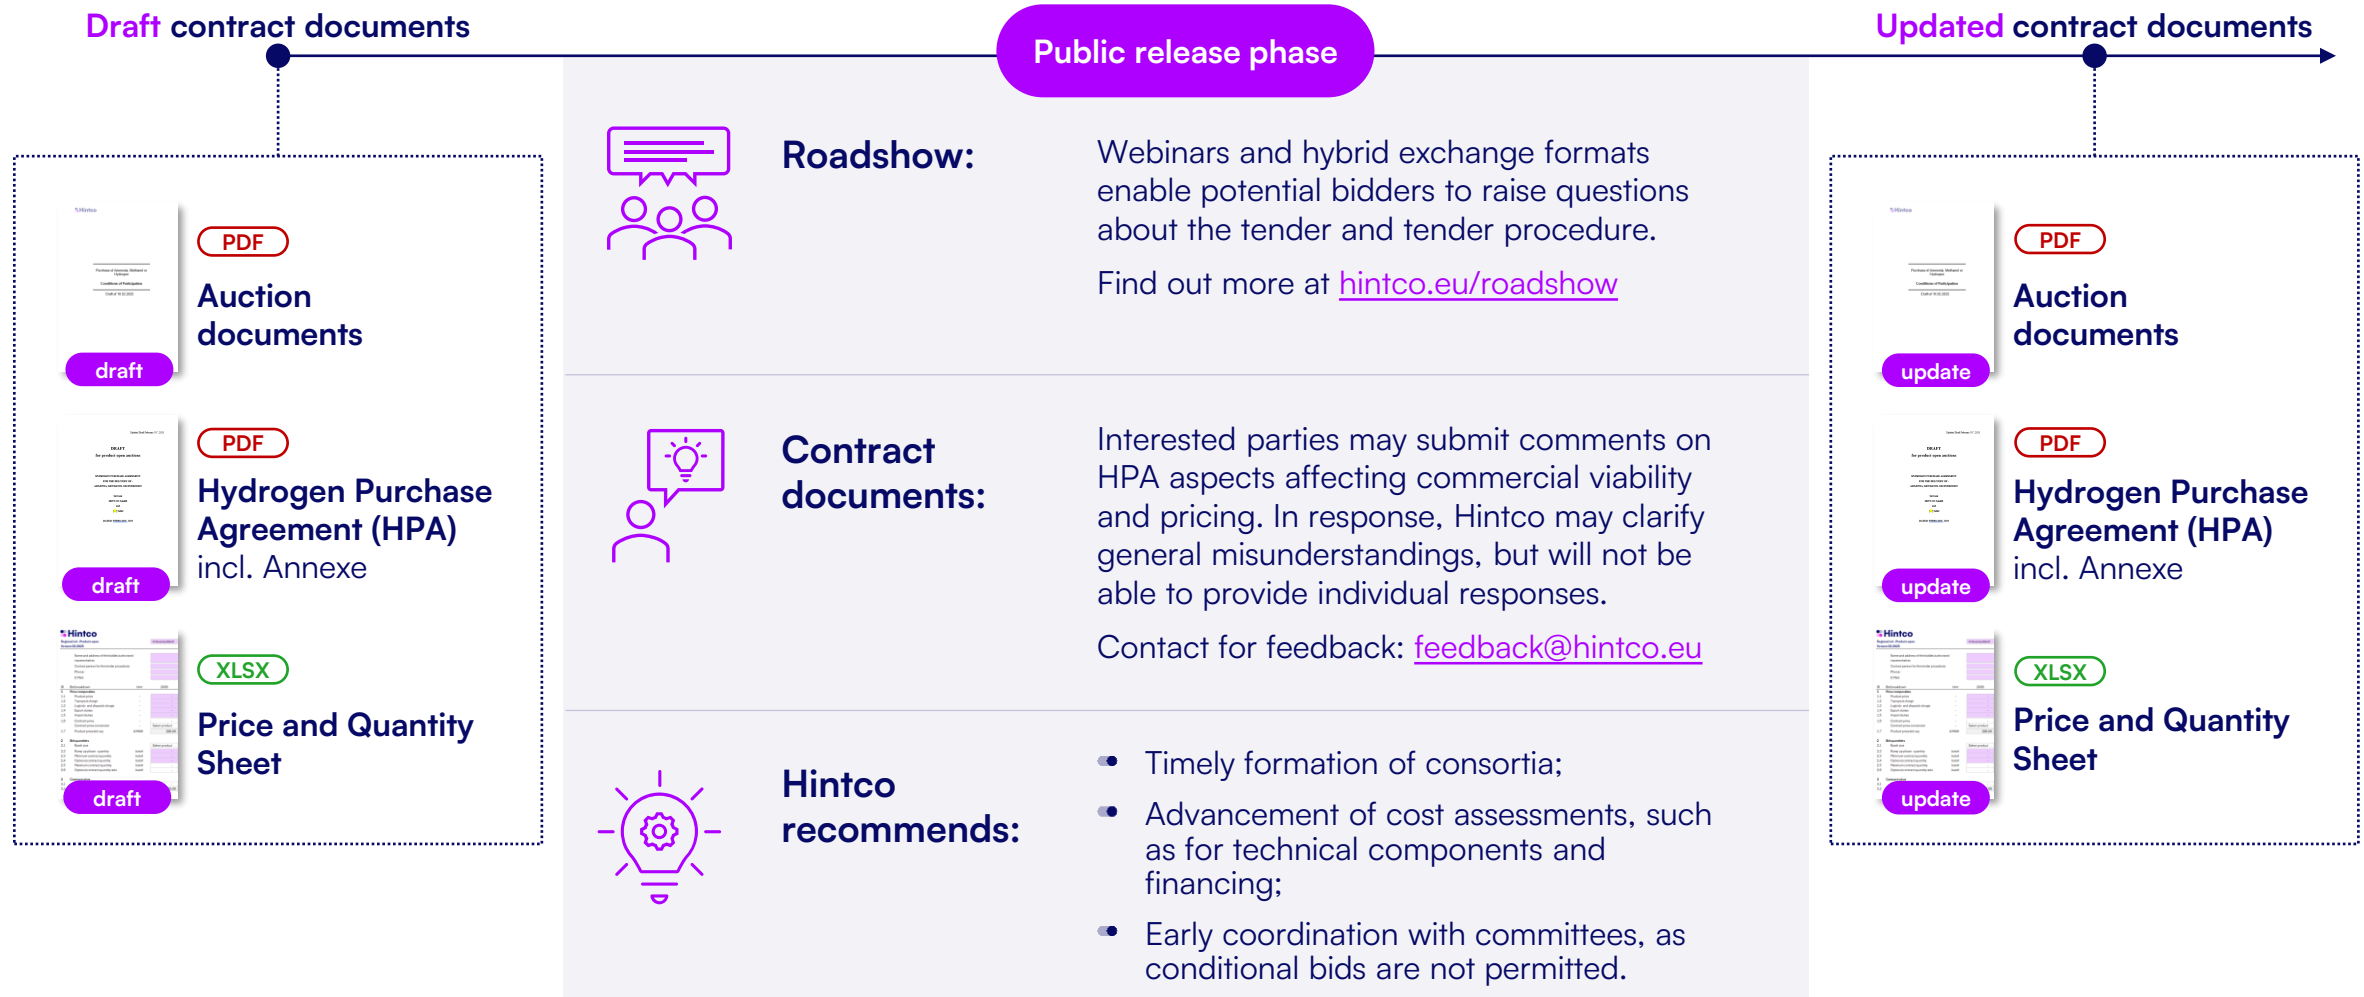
Draft contract documents

Public release phase

Updated contract documents

PDF
Auction documents
draft

PDF
Hydrogen Purchase Agreement (HPA) incl. Annexe
draft

XLSX
Price and Quantity Sheet
draft

Roadshow:

Webinars and hybrid exchange formats enable potential bidders to raise questions about the tender and tender procedure.

Find out more at hintco.eu/roadshow

Contract documents:

Interested parties may submit comments on HPA aspects affecting commercial viability and pricing. In response, Hintco may clarify general misunderstandings, but will not be able to provide individual responses.

Contact for feedback: feedback@hintco.eu

Hintco recommends:

- Timely formation of consortia;
- Advancement of cost assessments, such as for technical components and financing;
- Early coordination with committees, as conditional bids are not permitted.

PDF
Auction documents
update

PDF
Hydrogen Purchase Agreement (HPA) incl. Annexe
update

XLSX
Price and Quantity Sheet
update